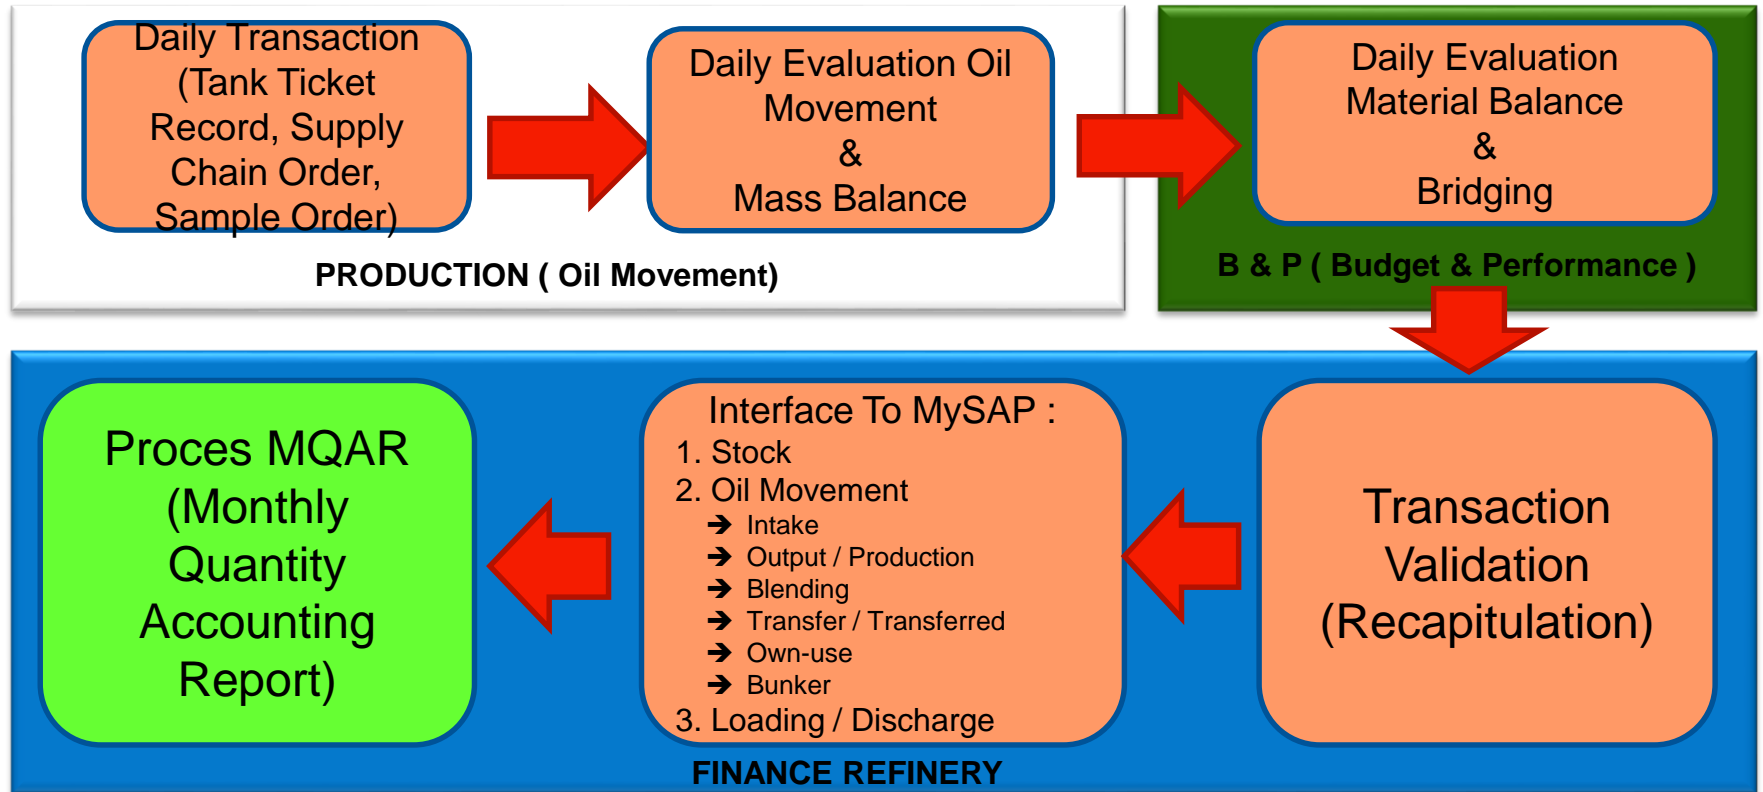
Daily Transaction (Tank Ticket Record, Supply Chain Order, Sample Order)

Daily Evaluation Oil Movement & Mass Balance

PRODUCTION ( Oil Movement)

Daily Evaluation Material Balance & Bridging

B & P ( Budget & Performance )

Proces MQAR (Monthly Quantity Accounting Report)

Interface To MySAP :
1. Stock
2. Oil Movement
➔ Intake
➔ Output / Production
➔ Blending
➔ Transfer / Transferred
➔ Own-use
➔ Bunker
3. Loading / Discharge

Transaction Validation (Recapitulation)

FINANCE REFINERY